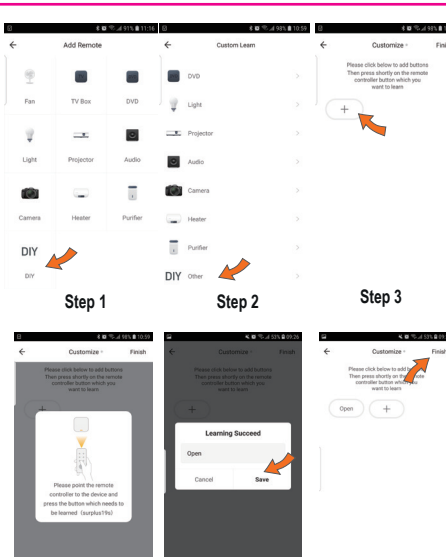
91% 11:16

Add Remote

Fan

TV Box

DVD

Light

Projector

Audio

Camera

Heater

Purifier

DIY

DIY

Step 1

98% 10:59

Custom Learn

DVD

Light

Projector

Audio

Camera

Heater

Purifier

DIY Other

Step 2

98%

Customize

Finis

Please click below to add buttons Then press shortly on the remote controller button which you want to learn

+

Step 3

98% 10:59

Customize

Finish

Please click below to add buttons Then press shortly on the remote controller button which you want to learn

+

Please point the remote controller to the device and press the button which needs to be learned (surplus19s)

53% 09:26

Customize

Finish

Please click below to add buttons Then press shortly on the remote controller button which you want to learn

+

Learning Succeed

Open

Cancel

Save

53%

Customize

Finish

Please click below to add buttons Then press shortly on the remote controller button which you want to learn

Open

+